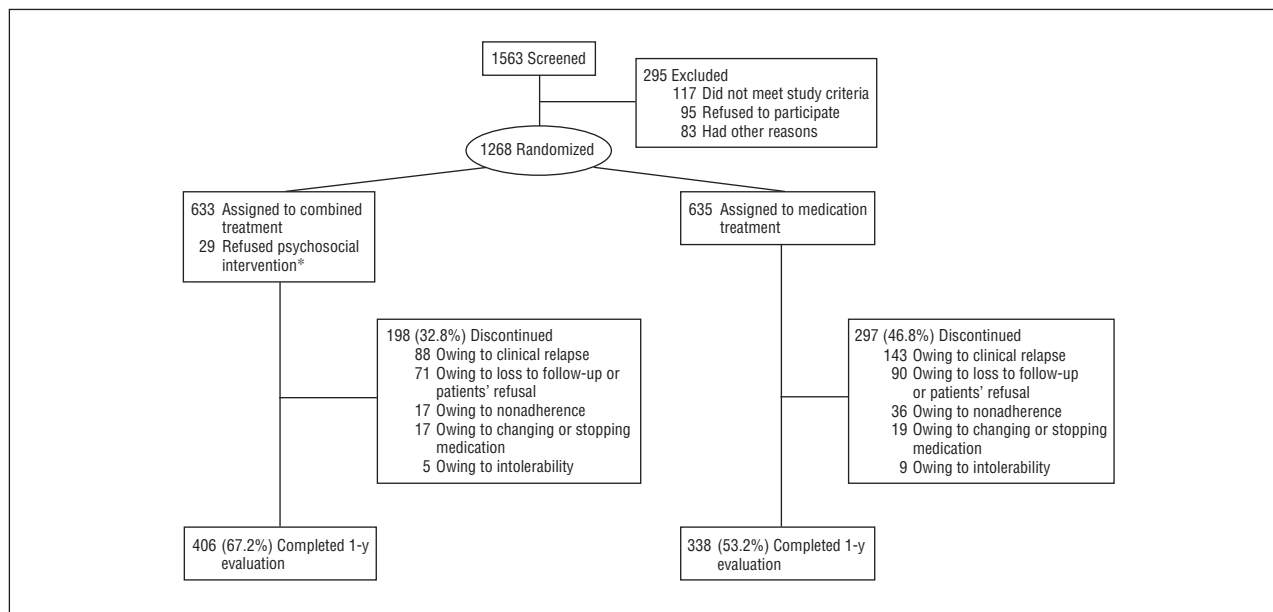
1563 Screened

295 Excluded
117 Did not meet study criteria
95 Refused to participate
83 Had other reasons

1268 Randomized

633 Assigned to combined treatment
29 Refused psychosocial intervention*

635 Assigned to medication treatment

198 (32.8%) Discontinued
88 Owing to clinical relapse
71 Owing to loss to follow-up or patients' refusal
17 Owing to nonadherence
17 Owing to changing or stopping medication
5 Owing to intolerability

297 (46.8%) Discontinued
143 Owing to clinical relapse
90 Owing to loss to follow-up or patients' refusal
36 Owing to nonadherence
19 Owing to changing or stopping medication
9 Owing to intolerability

406 (67.2%) Completed 1-y evaluation

338 (53.2%) Completed 1-y evaluation